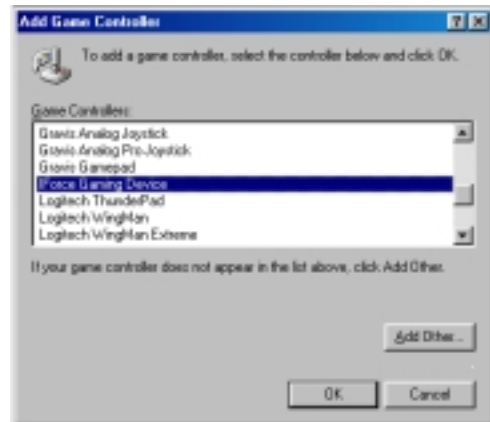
Add Game Controller

?

X

To add a game controller, select the controller below and click OK.

Game Controllers:

Gravis Analog Joystick
Gravis Analog Pro-Joystick
Gravis Gamepad
IForce Gaming Device
Logitech ThunderPad
Logitech WingMan
Logitech WingMan Extreme

If your game controller does not appear in the list above, click Add Other.

Add Other...

OK

Cancel